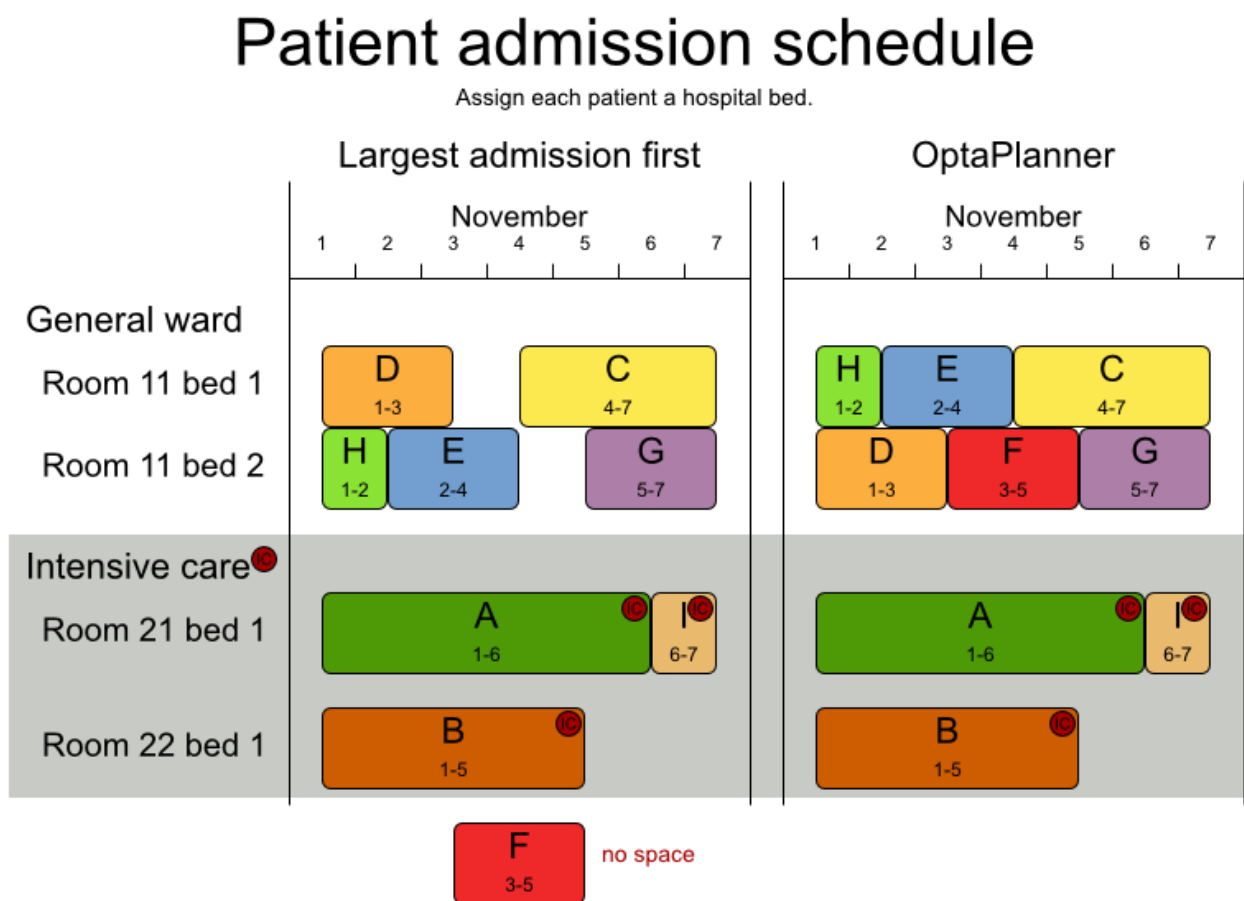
Patient admission schedule
Assign each patient a hospital bed.

Largest admission first

November
1 2 3 4 5 6 7

General ward
Room 11 bed 1
Room 11 bed 2

D
1-3
C
4-7
H
1-2
E
2-4
G
5-7

Intensive care IC
Room 21 bed 1
Room 22 bed 1

A IC
1-6
I IC
6-7
B IC
1-5

F
3-5
no space

OptaPlanner

November
1 2 3 4 5 6 7

H
1-2
E
2-4
C
4-7
D
1-3
F
3-5
G
5-7

A IC
1-6
I IC
6-7
B IC
1-5